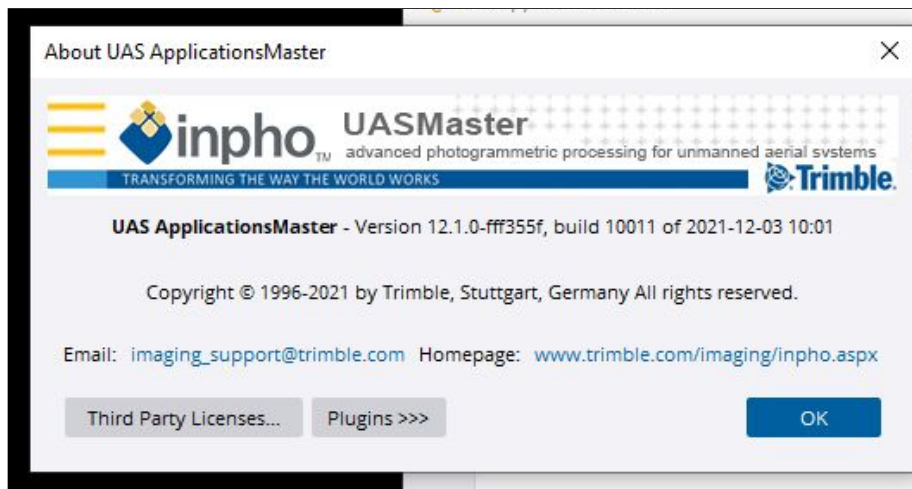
About UAS ApplicationsMaster

X

inpho TM UASMaster advanced photogrammetric processing for unmanned aerial systems

TRANSFORMING THE WAY THE WORLD WORKS

Trimble.

UAS ApplicationsMaster - Version 12.1.0-fff355f, build 10011 of 2021-12-03 10:01

Copyright © 1996-2021 by Trimble, Stuttgart, Germany All rights reserved.

Email: imaging_support@trimble.com Homepage: www.trimble.com/imaging/inpho.aspx

Third Party Licenses... Plugins >>> OK